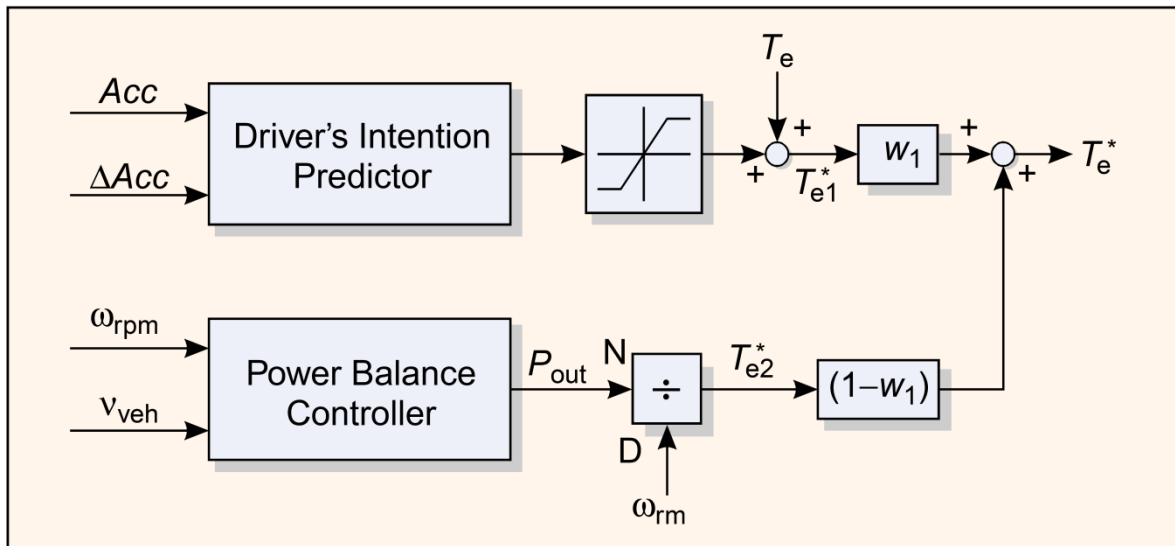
$Acc$

$\Delta Acc$

Driver's Intention Predictor

$T_e$

+

+

$T_{e1}^*$

$w_1$

+

+

$T_e^*$

$\omega_{rpm}$

$\nu_{veh}$

Power Balance Controller

$P_{out}$

N

÷

D

$\omega_{rm}$

$T_{e2}^*$

$(1-w_1)$